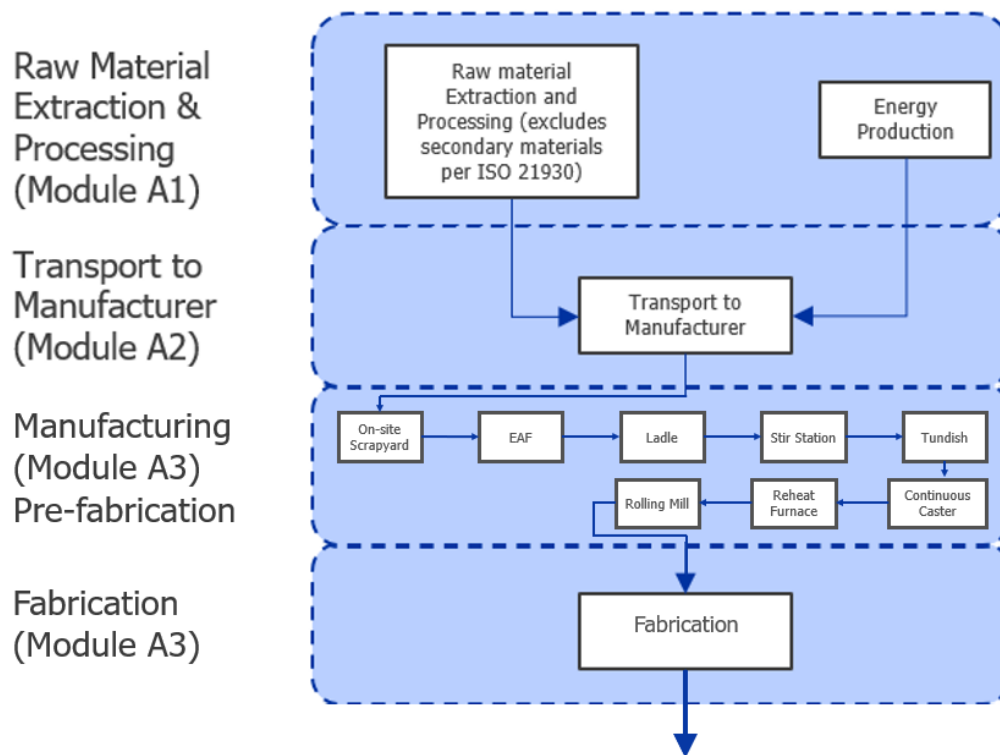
Raw Material Extraction & Processing (Module A1)

Raw material Extraction and Processing (excludes secondary materials per ISO 21930)

Energy Production

Transport to Manufacturer (Module A2)

Transport to Manufacturer

Manufacturing (Module A3) Pre-fabrication

On-site Scrapyard

EAF

Ladle

Stir Station

Tundish

Continuous Caster

Reheat Furnace

Rolling Mill

Fabrication (Module A3)

Fabrication